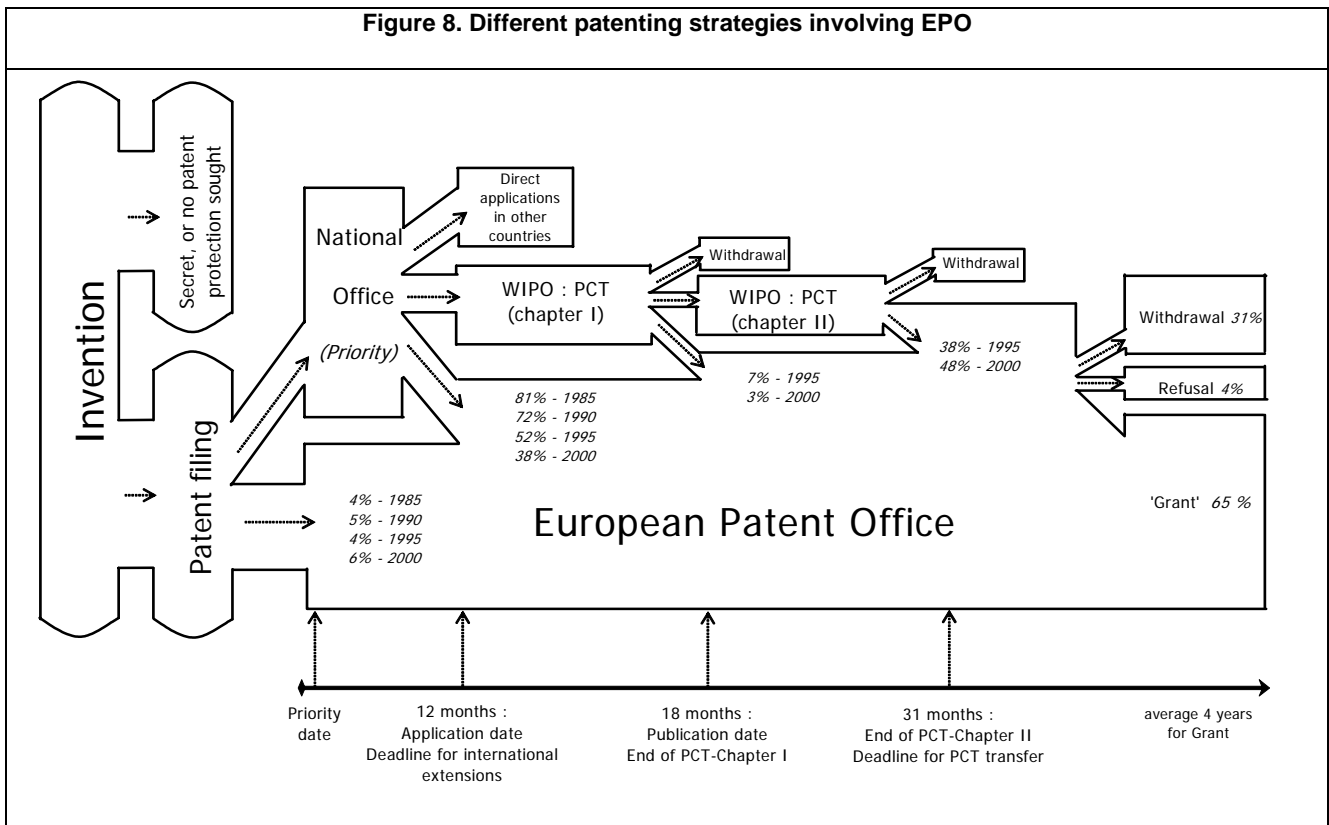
Figure 8. Different patenting strategies involving EPO

Invention

Secret, or no patent protection sought

Patent filing

National Office (Priority)

Direct applications in other countries

WIPO : PCT (chapter I)

Withdrawal

WIPO : PCT (chapter II)

Withdrawal

81% - 1985
72% - 1990
52% - 1995
38% - 2000

7% - 1995
3% - 2000

38% - 1995
48% - 2000

Withdrawal 31%

Refusal 4%

'Grant' 65 %

4% - 1985
5% - 1990
4% - 1995
6% - 2000

European Patent Office

Priority date

12 months : Application date Deadline for international extensions

18 months : Publication date End of PCT-Chapter I

31 months : End of PCT-Chapter II Deadline for PCT transfer

average 4 years for Grant